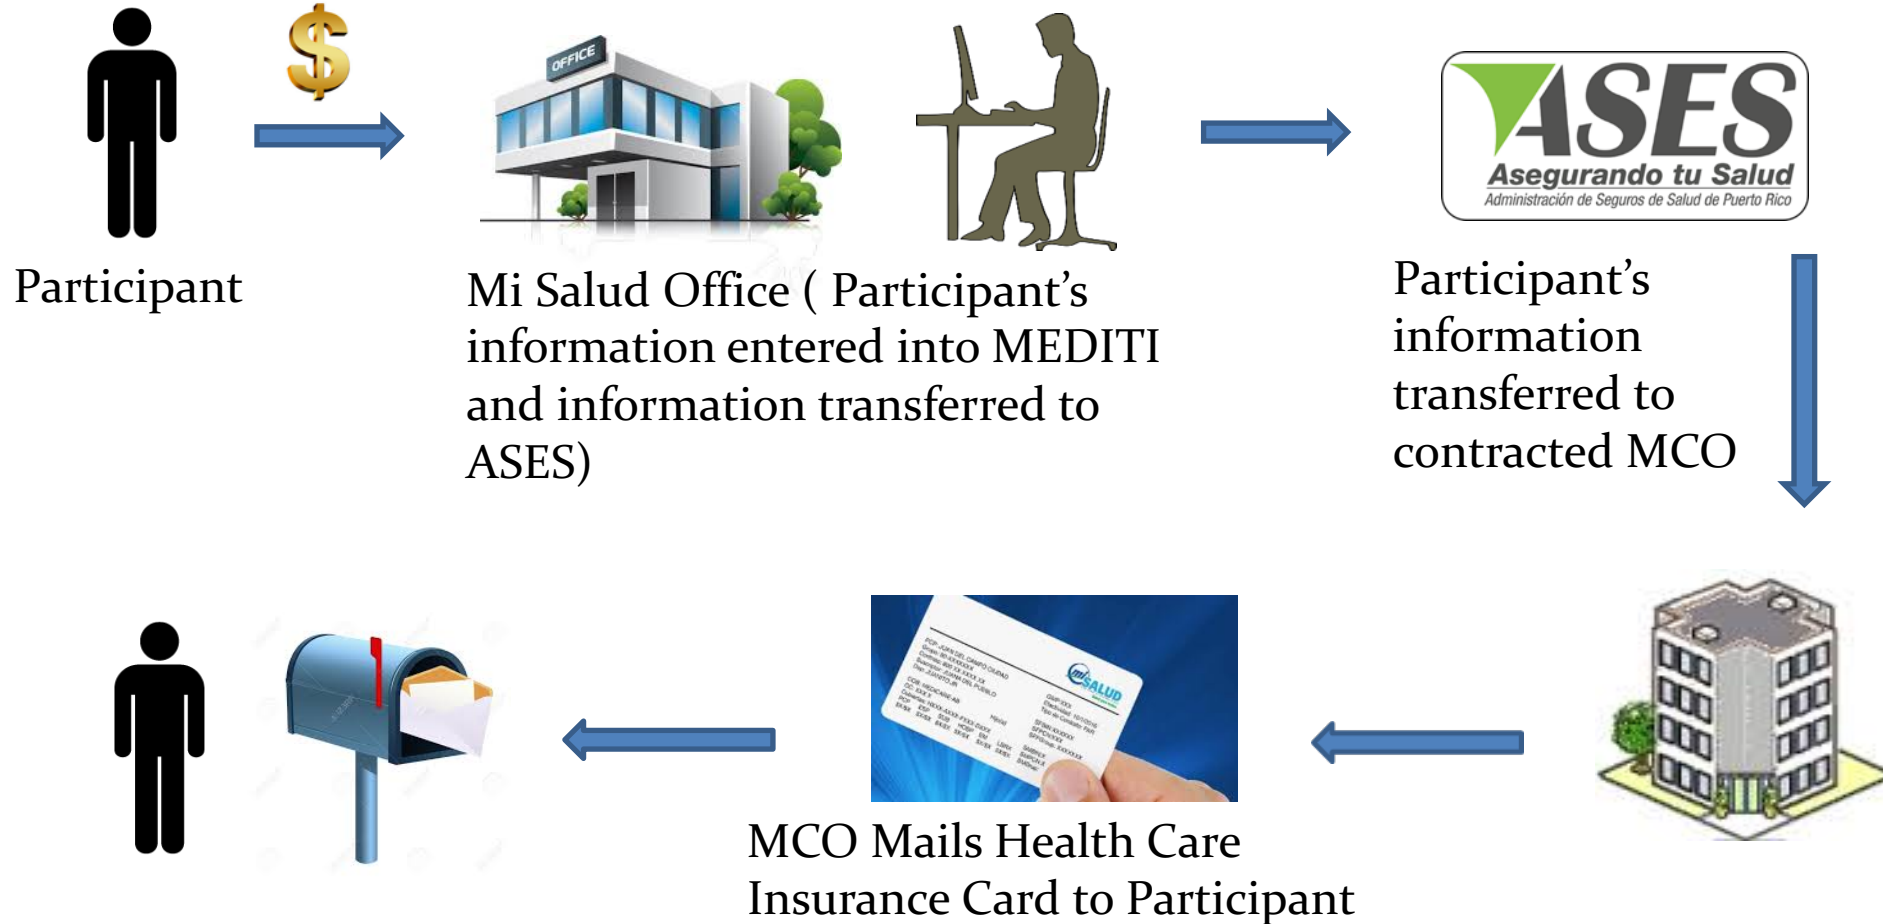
$

OFFICE

Participant

Mi Salud Office ( Participant's information entered into MEDITI and information transferred to ASES)

ASES
Asegurando tu Salud
Administración de Seguros de Salud de Puerto Rico

Participant's information transferred to contracted MCO

MiSALUD

MCO Mails Health Care Insurance Card to Participant